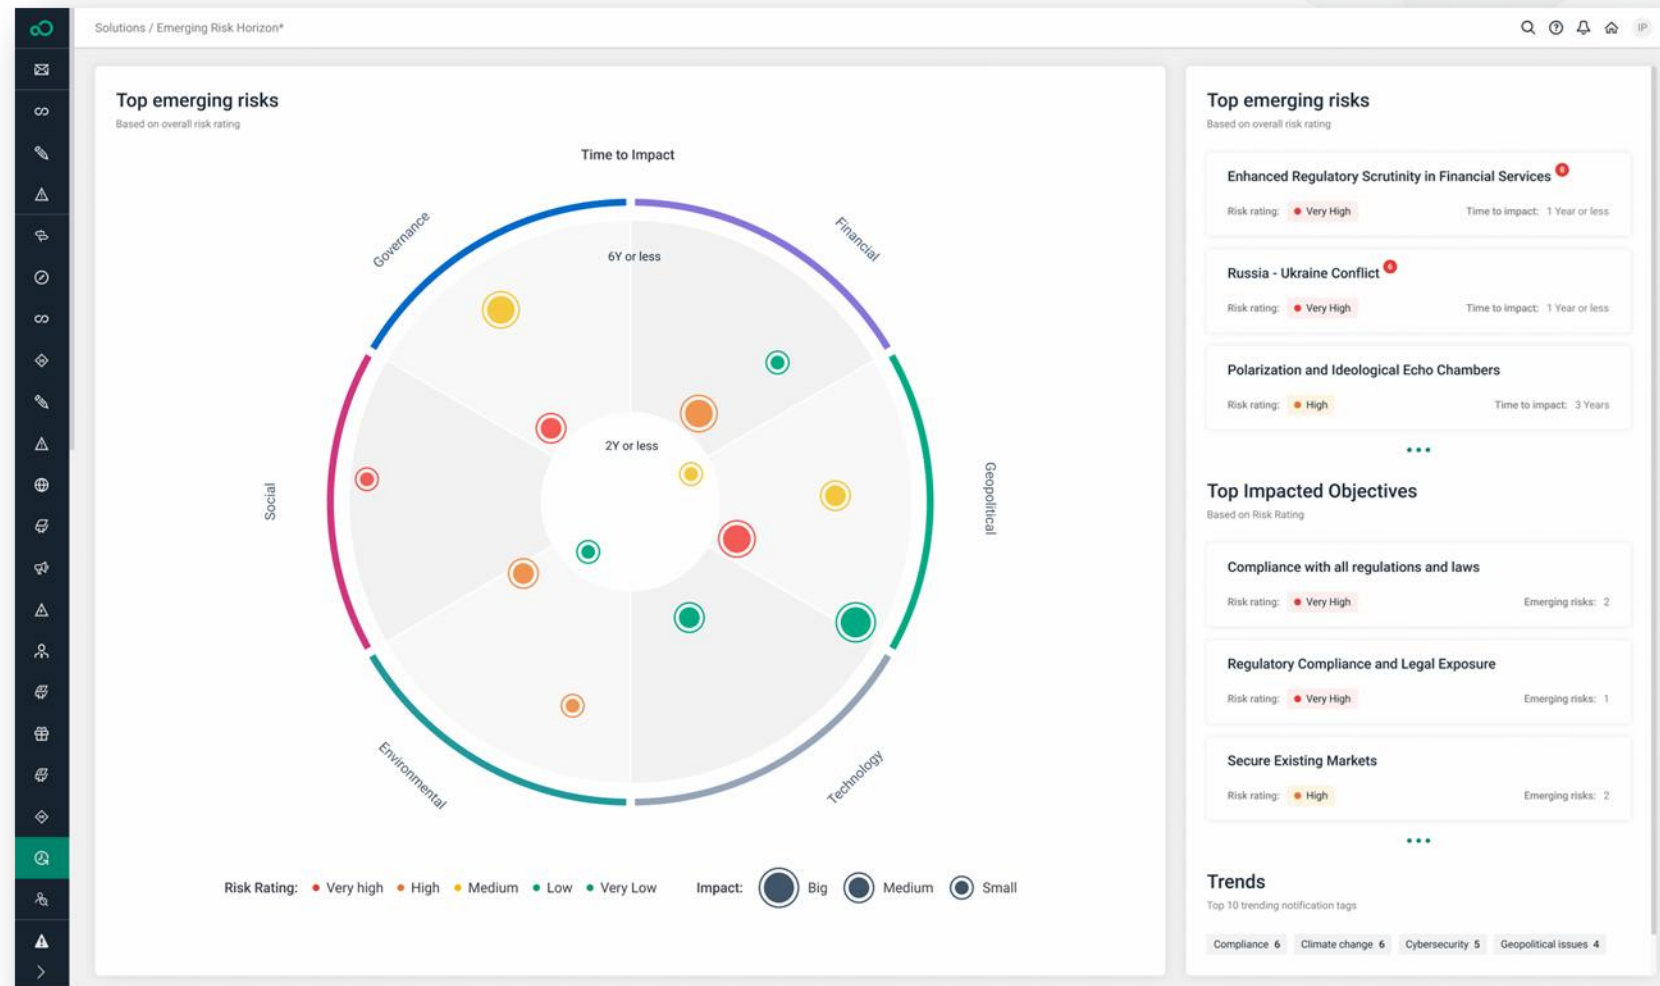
Solutions / Emerging Risk Horizon*

IP

Top emerging risks
Based on overall risk rating

Time to Impact

Governance
Financial
Social
Geopolitical
Environmental
Technology

6Y or less
2Y or less

Risk Rating: • Very high • High • Medium • Low • Very Low  Impact: Big Medium Small

Top emerging risks
Based on overall risk rating

Enhanced Regulatory Scrutinity in Financial Services 6
Risk rating: Very High  Time to impact: 1 Year or less

Russia - Ukraine Conflict 6
Risk rating: Very High  Time to impact: 1 Year or less

Polarization and Ideological Echo Chambers
Risk rating: High  Time to impact: 3 Years

•••

Top Impacted Objectives
Based on Risk Rating

Compliance with all regulations and laws
Risk rating: Very High  Emerging risks: 2

Regulatory Compliance and Legal Exposure
Risk rating: Very High  Emerging risks: 1

Secure Existing Markets
Risk rating: High  Emerging risks: 2

•••

Trends
Top 10 trending notification tags

Compliance 6  Climate change 6  Cybersecurity 5  Geopolitical issues 4